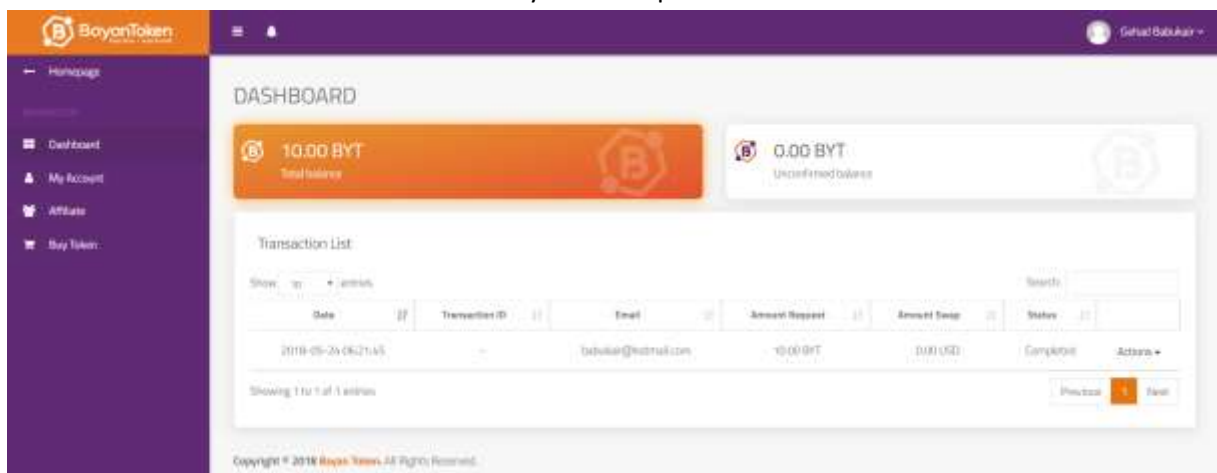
BoyonToken

Gehad Babukair

Homepage

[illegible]

Dashboard

My Account

Affiliate

Buy Token

DASHBOARD

10.00 BYT
Total balance

0.00 BYT
Unconfirmed balance

Transaction List

Show 10 entries

Search:

| Date | Transaction ID | Email | Amount Request | Amount Swap | Status | |
|---|---|---|---|---|---|---|
| 2018-05-24 06:21:45 | - | babukair@hotmail.com | 10.00 BYT | 0.00 USD | Completed | Actions |

Showing 1 to 1 of 1 entries

Previous 1 Next

Copyright © 2018 Boyon Token. All Rights Reserved.